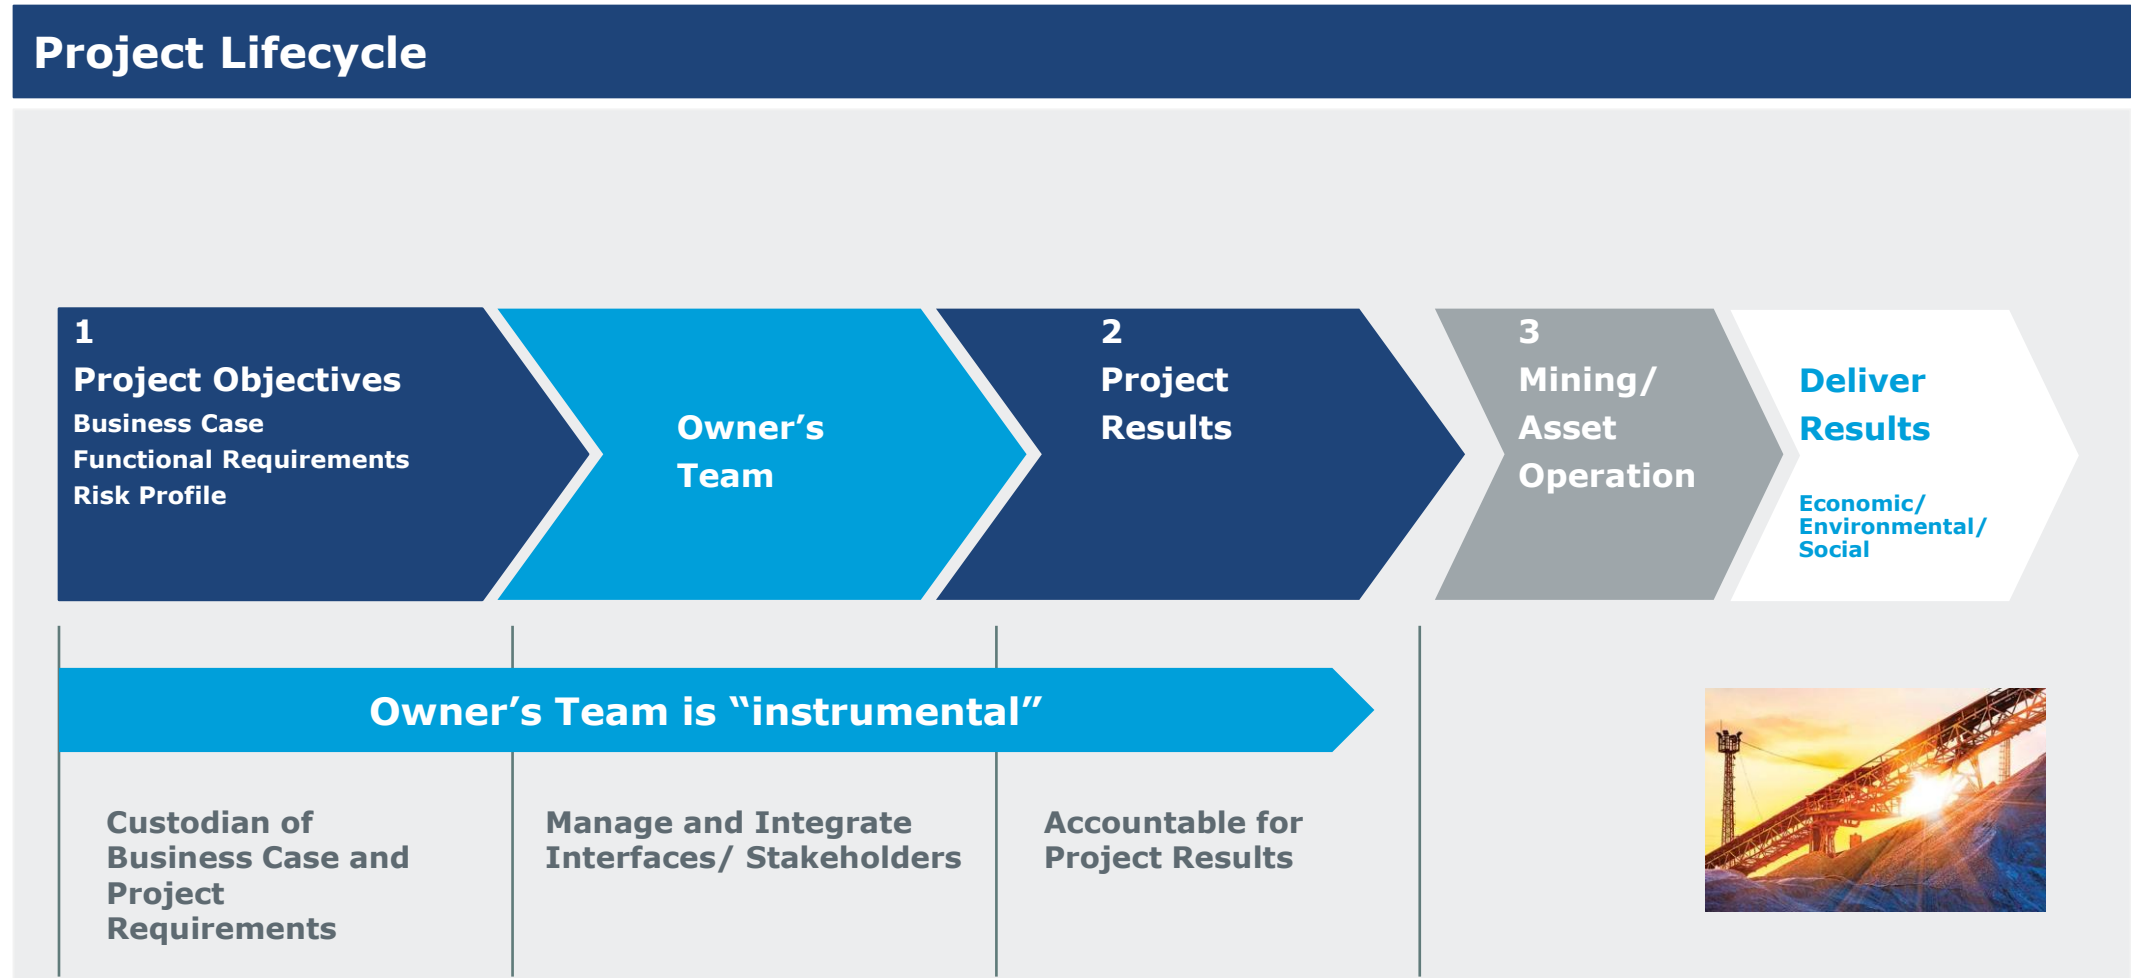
Project Lifecycle

1
Project Objectives
Business Case
Functional Requirements
Risk Profile

Owner’s Team

2
Project Results

3
Mining/ Asset Operation

Deliver Results

Economic/ Environmental/ Social

Owner’s Team is “instrumental”

Custodian of Business Case and Project Requirements

Manage and Integrate Interfaces/ Stakeholders

Accountable for Project Results